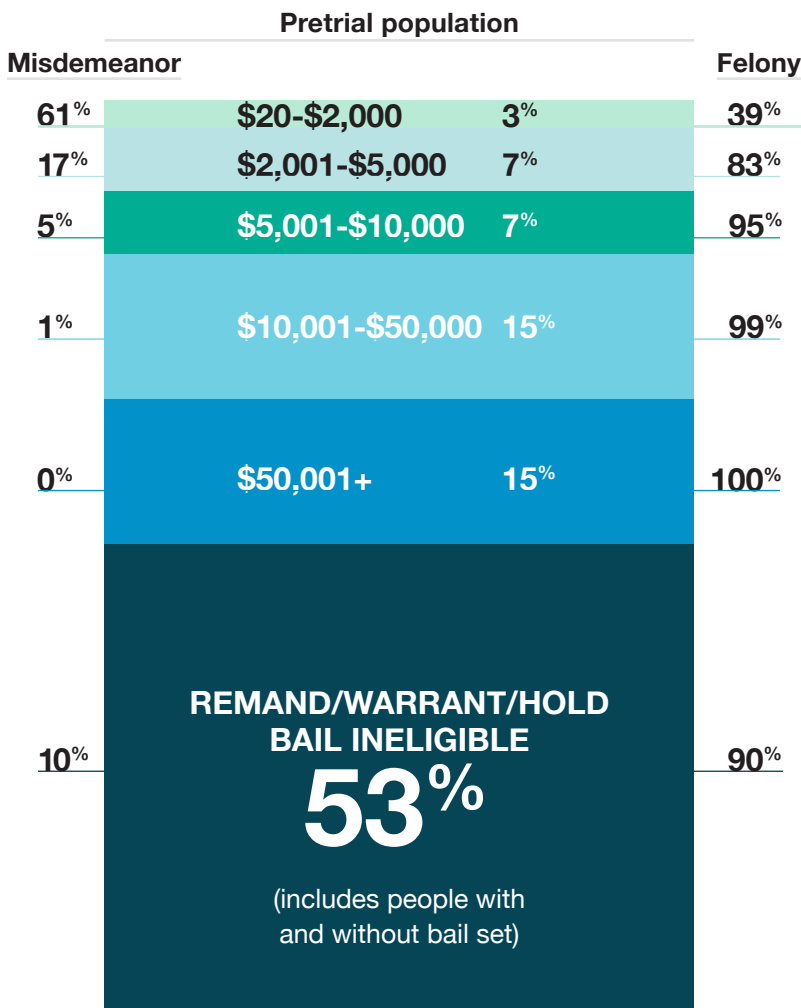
Pretrial population

Misdemeanor

Felony

| Misdemeanor | Bail amount | Pretrial population | Felony |
|---|---|---|---|
| 61% | \$20-\$2,000 | 3% | 39% |
| 17% | \$2,001-\$5,000 | 7% | 83% |
| 5% | \$5,001-\$10,000 | 7% | 95% |
| 1% | \$10,001-\$50,000 | 15% | 99% |
| 0% | \$50,001+ | 15% | 100% |
| 10% | REMAND/WARRANT/HOLD BAIL INELIGIBLE | 53% | 90% |

(includes people with and without bail set)